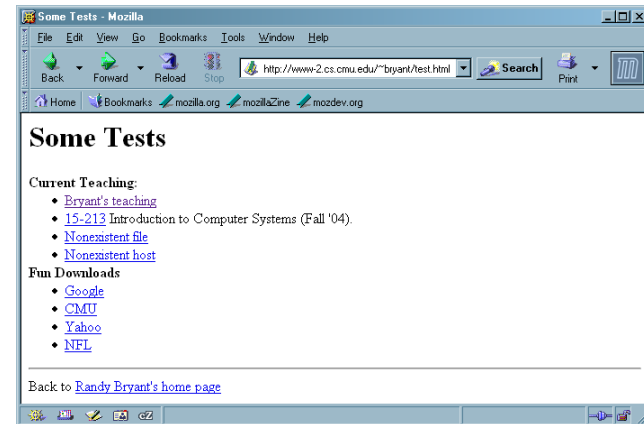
Some Tests - Mozilla

File Edit View Go Bookmarks Tools Window Help

Back Forward Reload Stop http://www-2.cs.cmu.edu/~bryant/test.html Search Print

Home Bookmarks mozilla.org mozillaZine mozdev.org

Some Tests

Current Teaching:

- Bryant's teaching
- 15-213 Introduction to Computer Systems (Fall '04).
- Nonexistent file
- Nonexistent host

Fun Downloads

- Google
- CMU
- Yahoo
- NFL

Back to Randy Bryant's home page